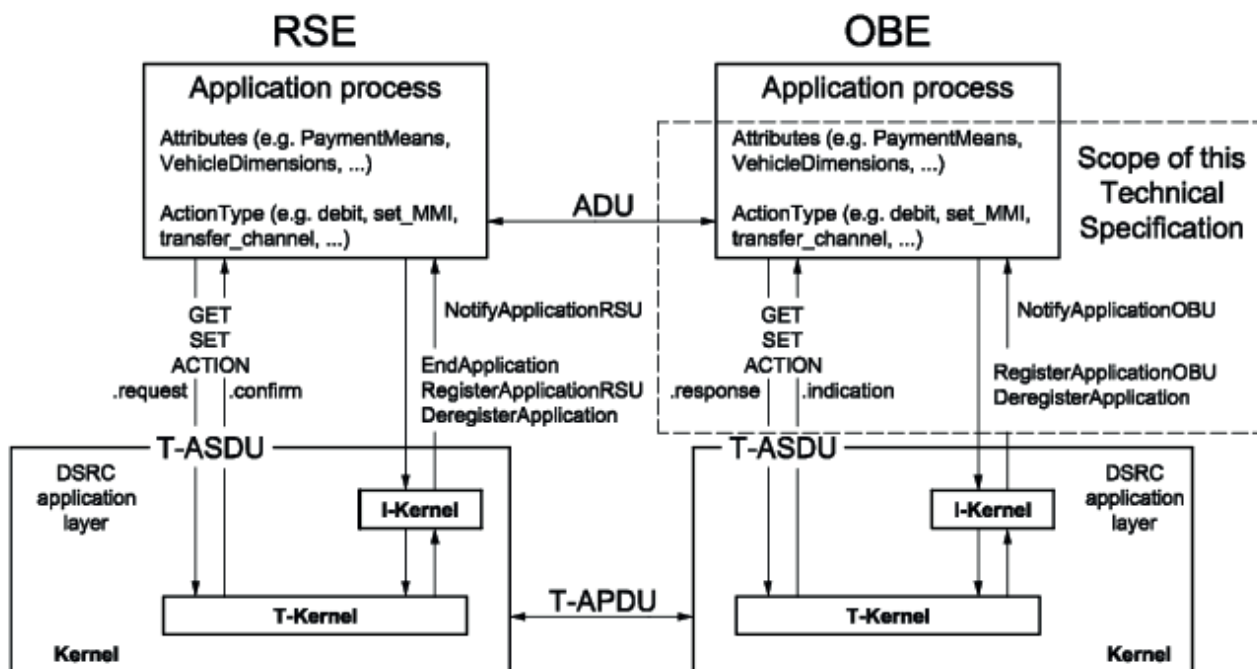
RSE

OBE

Application process

Attributes (e.g. PaymentMeans, VehicleDimensions, ...)

ActionType (e.g. debit, set_MMI, transfer_channel, ...)

ADU

Application process

Attributes (e.g. PaymentMeans, VehicleDimensions, ...)

ActionType (e.g. debit, set_MMI, transfer_channel, ...)

Scope of this Technical Specification

GET
SET
ACTION
.request .confirm

NotifyApplicationRSU

EndApplication
RegisterApplicationRSU
DeregisterApplication

GET
SET
ACTION
.response .indication

NotifyApplicationOBU

RegisterApplicationOBU
DeregisterApplication

T-ASDU

DSRC application layer

I-Kernel

T-Kernel

Kernel

T-APDU

T-ASDU

DSRC application layer

I-Kernel

T-Kernel

Kernel